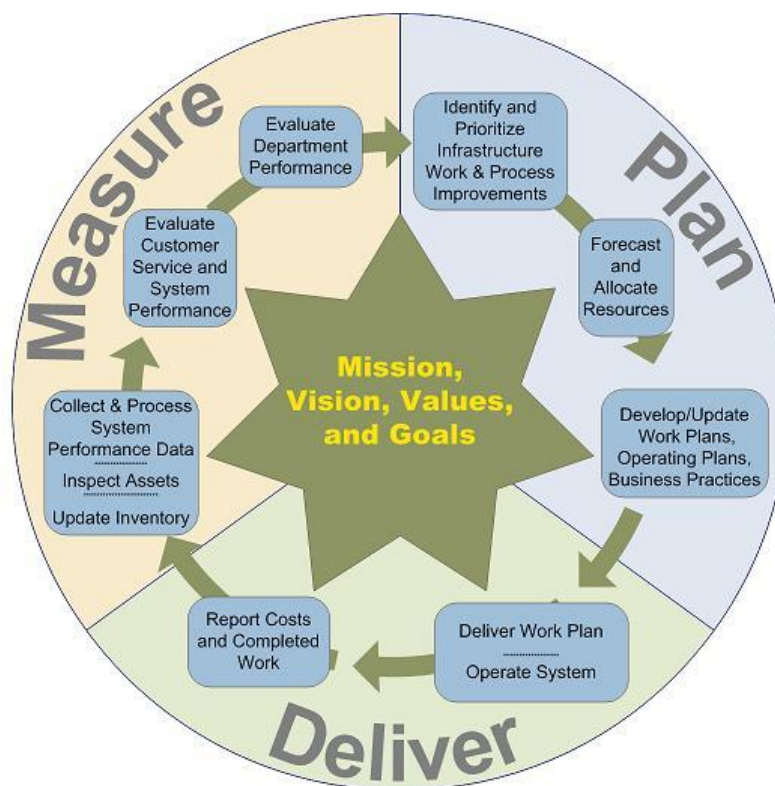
Measure

Plan

Deliver

Evaluate Department Performance

Identify and Prioritize Infrastructure Work & Process Improvements

Forecast and Allocate Resources

Develop/Update Work Plans, Operating Plans, Business Practices

Deliver Work Plan

Operate System

Report Costs and Completed Work

Collect & Process System Performance Data

Inspect Assets

Update Inventory

Evaluate Customer Service and System Performance

Mission, Vision, Values, and Goals